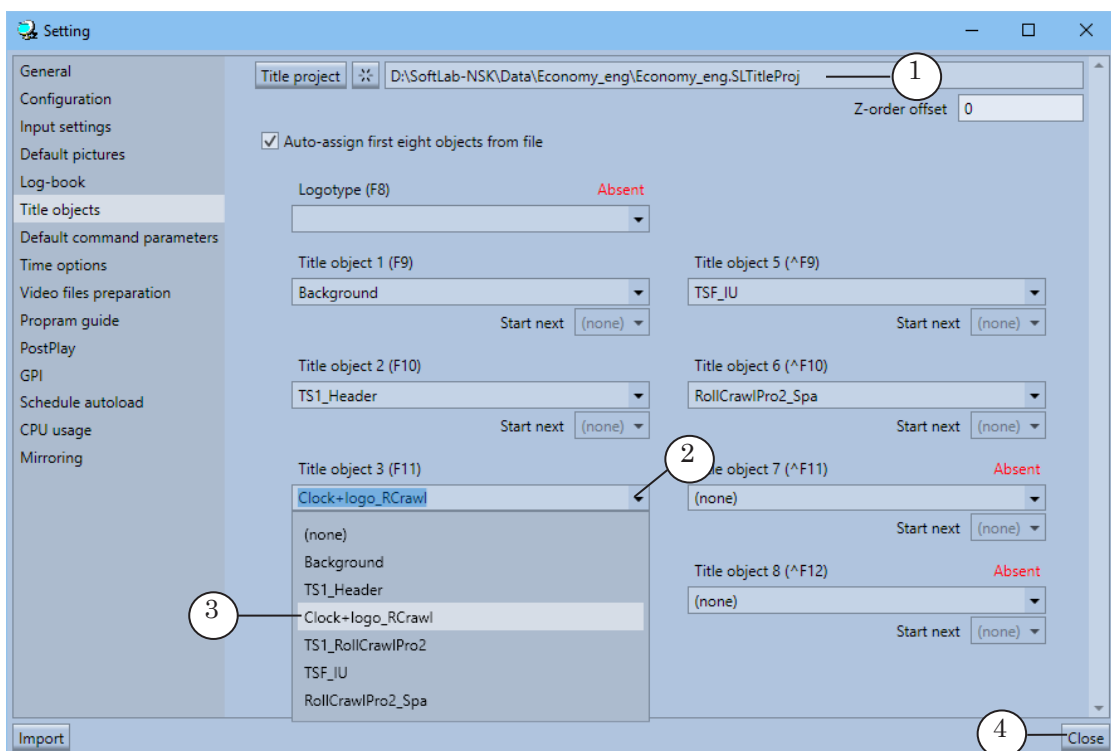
Setting

General
Configuration
Input settings
Default pictures
Log-book
Title objects
Default command parameters
Time options
Video files preparation
Program guide
PostPlay
GPI
Schedule autoload
CPU usage
Mirroring

Title project
D:\SoftLab-NSK\Data\Economy_eng\Economy_eng.SLTitleProj
1
Z-order offset 0

Auto-assign first eight objects from file

Logotype (F8) Absent

Title object 1 (F9)
Background
Start next (none)

Title object 5 (^F9)
TSF_IU
Start next (none)

Title object 2 (F10)
TS1_Header
Start next (none)

Title object 6 (^F10)
RollCrawlPro2_Spa
Start next (none)

Title object 3 (F11)
Clock+logo_RCrawl
2
(none)
Background
TS1_Header
3
Clock+logo_RCrawl
TS1_RollCrawlPro2
TSF_IU
RollCrawlPro2_Spa

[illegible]le object 7 (^F11) Absent
(none)
Start next (none)

Title object 8 (^F12) Absent
(none)
Start next (none)

Import
4
Close